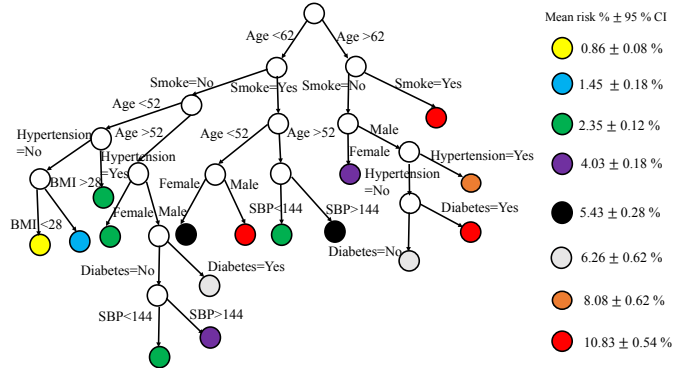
Age <62
Age >62
Smoke=No
Smoke=Yes
Smoke=No
Smoke=Yes
Age <52
Age >52
Age <52
Age >52
Male
Hypertension =No
Hypertension =Yes
Female
Hypertension=Yes
BMI >28
Female
Male
Female
Male
Hypertension =No
BMI <28
SBP<144
SBP>144
Diabetes=Yes
Diabetes=No
Diabetes=Yes
Diabetes=No
SBP<144
SBP>144

Mean risk % ± 95 % CI
0.86 ± 0.08 %
1.45 ± 0.18 %
2.35 ± 0.12 %
4.03 ± 0.18 %
5.43 ± 0.28 %
6.26 ± 0.62 %
8.08 ± 0.62 %
10.83 ± 0.54 %